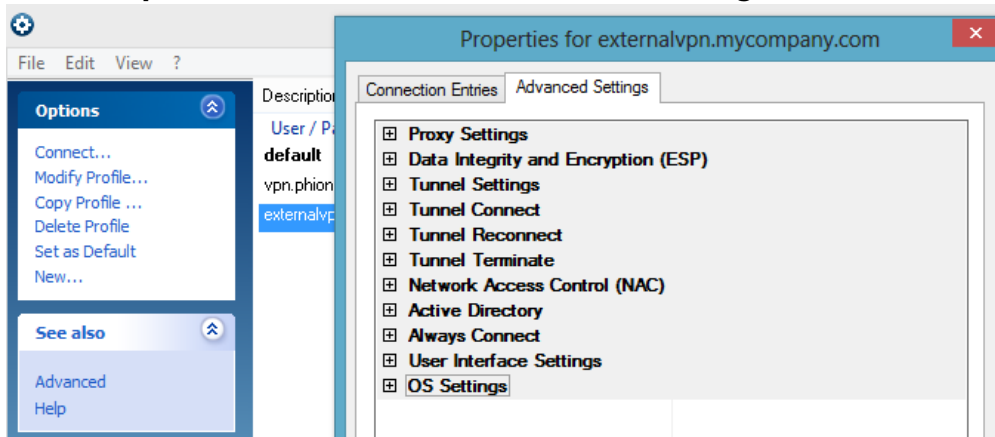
File Edit View ?

Options

Connect...
Modify Profile...
Copy Profile ...
Delete Profile
Set as Default
New...

See also

Advanced
Help

Descriptio
User / P
default
vpn.phion
externalvp

Properties for externalvpn.mycompany.com

Connection Entries
Advanced Settings

⊞ Proxy Settings
⊞ Data Integrity and Encryption (ESP)
⊞ Tunnel Settings
⊞ Tunnel Connect
⊞ Tunnel Reconnect
⊞ Tunnel Terminate
⊞ Network Access Control (NAC)
⊞ Active Directory
⊞ Always Connect
⊞ User Interface Settings
⊞ OS Settings